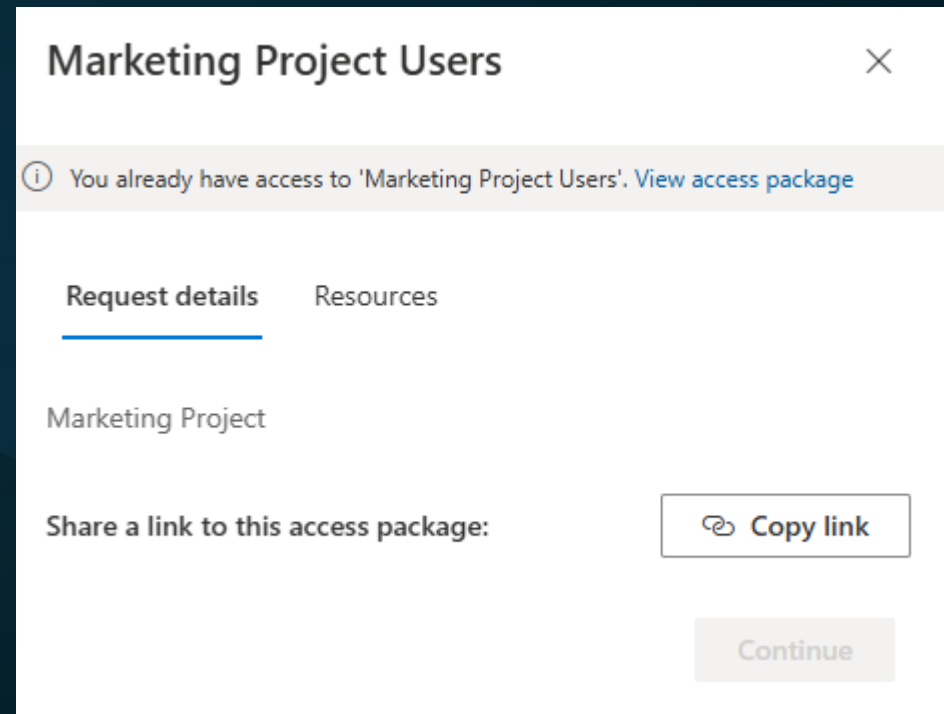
Marketing Project Users

You already have access to 'Marketing Project Users'. View access package

Request details

Resources

Marketing Project

Share a link to this access package:

Copy link

Continue